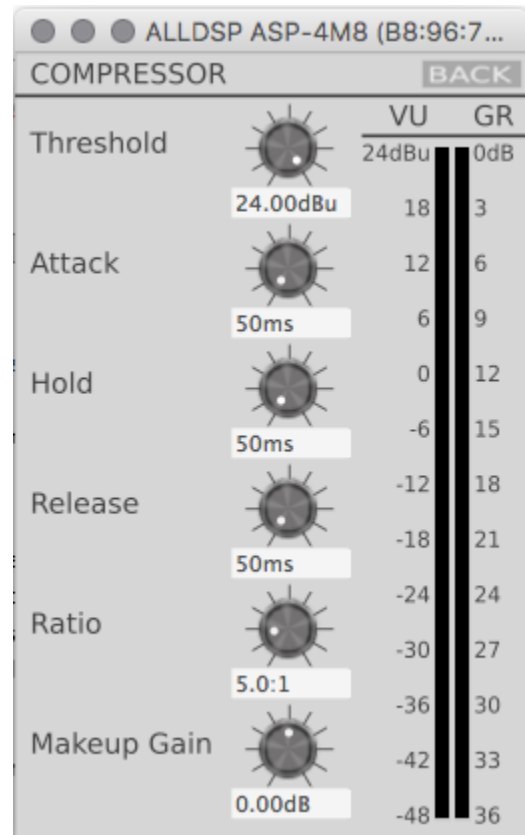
ALLDSP ASP-4M8 (B8:96:7...

COMPRESSOR BACK

Threshold
24.00dBu

Attack
50ms

Hold
50ms

Release
50ms

Ratio
5.0:1

Makeup Gain
0.00dB

| VU | GR |
|---|---|
| 24dBu | 0dB |
| 18 | 3 |
| 12 | 6 |
| 6 | 9 |
| 0 | 12 |
| -6 | 15 |
| -12 | 18 |
| -18 | 21 |
| -24 | 24 |
| -30 | 27 |
| -36 | 30 |
| -42 | 33 |
| -48 | 36 |